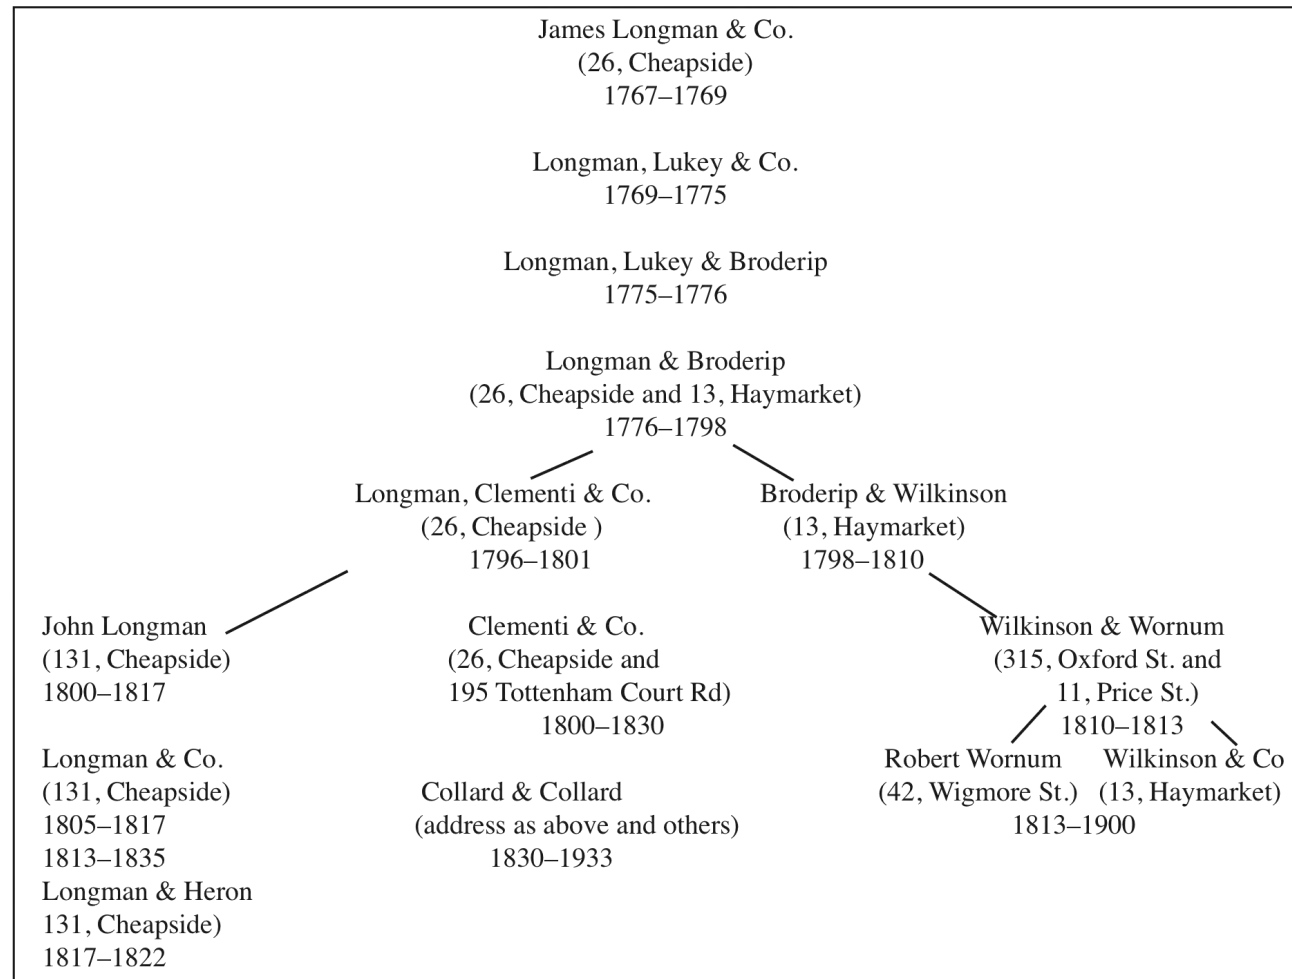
James Longman & Co.
(26, Cheapside)
1767–1769

Longman, Lukey & Co.
1769–1775

Longman, Lukey & Broderip
1775–1776

Longman & Broderip
(26, Cheapside and 13, Haymarket)
1776–1798

Longman, Clementi & Co.
(26, Cheapside )
1796–1801

Broderip & Wilkinson
(13, Haymarket)
1798–1810

John Longman
(131, Cheapside)
1800–1817

Longman & Co.
(131, Cheapside)
1805–1817
1813–1835
Longman & Heron
131, Cheapside)
1817–1822

Clementi & Co.
(26, Cheapside and
195 Tottenham Court Rd)
1800–1830

Collard & Collard
(address as above and others)
1830–1933

Wilkinson & Wornum
(315, Oxford St. and
11, Price St.)
1810–1813

Robert Wornum
(42, Wigmore St.)
1813–1900

Wilkinson & Co
(13, Haymarket)